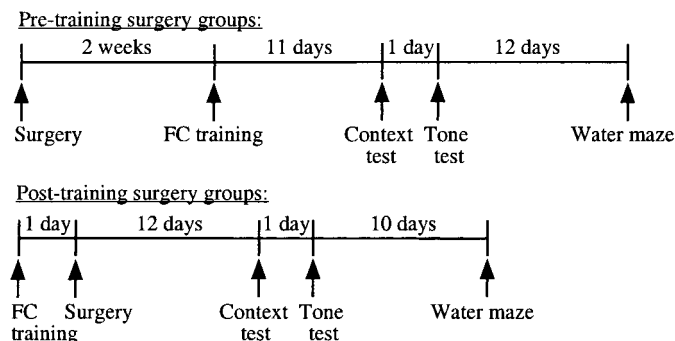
Pre-training surgery groups:

2 weeks 11 days 1 day 12 days

Surgery FC training Context test Tone test Water maze

Post-training surgery groups:

1 day 12 days 1 day 10 days

FC training Surgery Context test Tone test Water maze